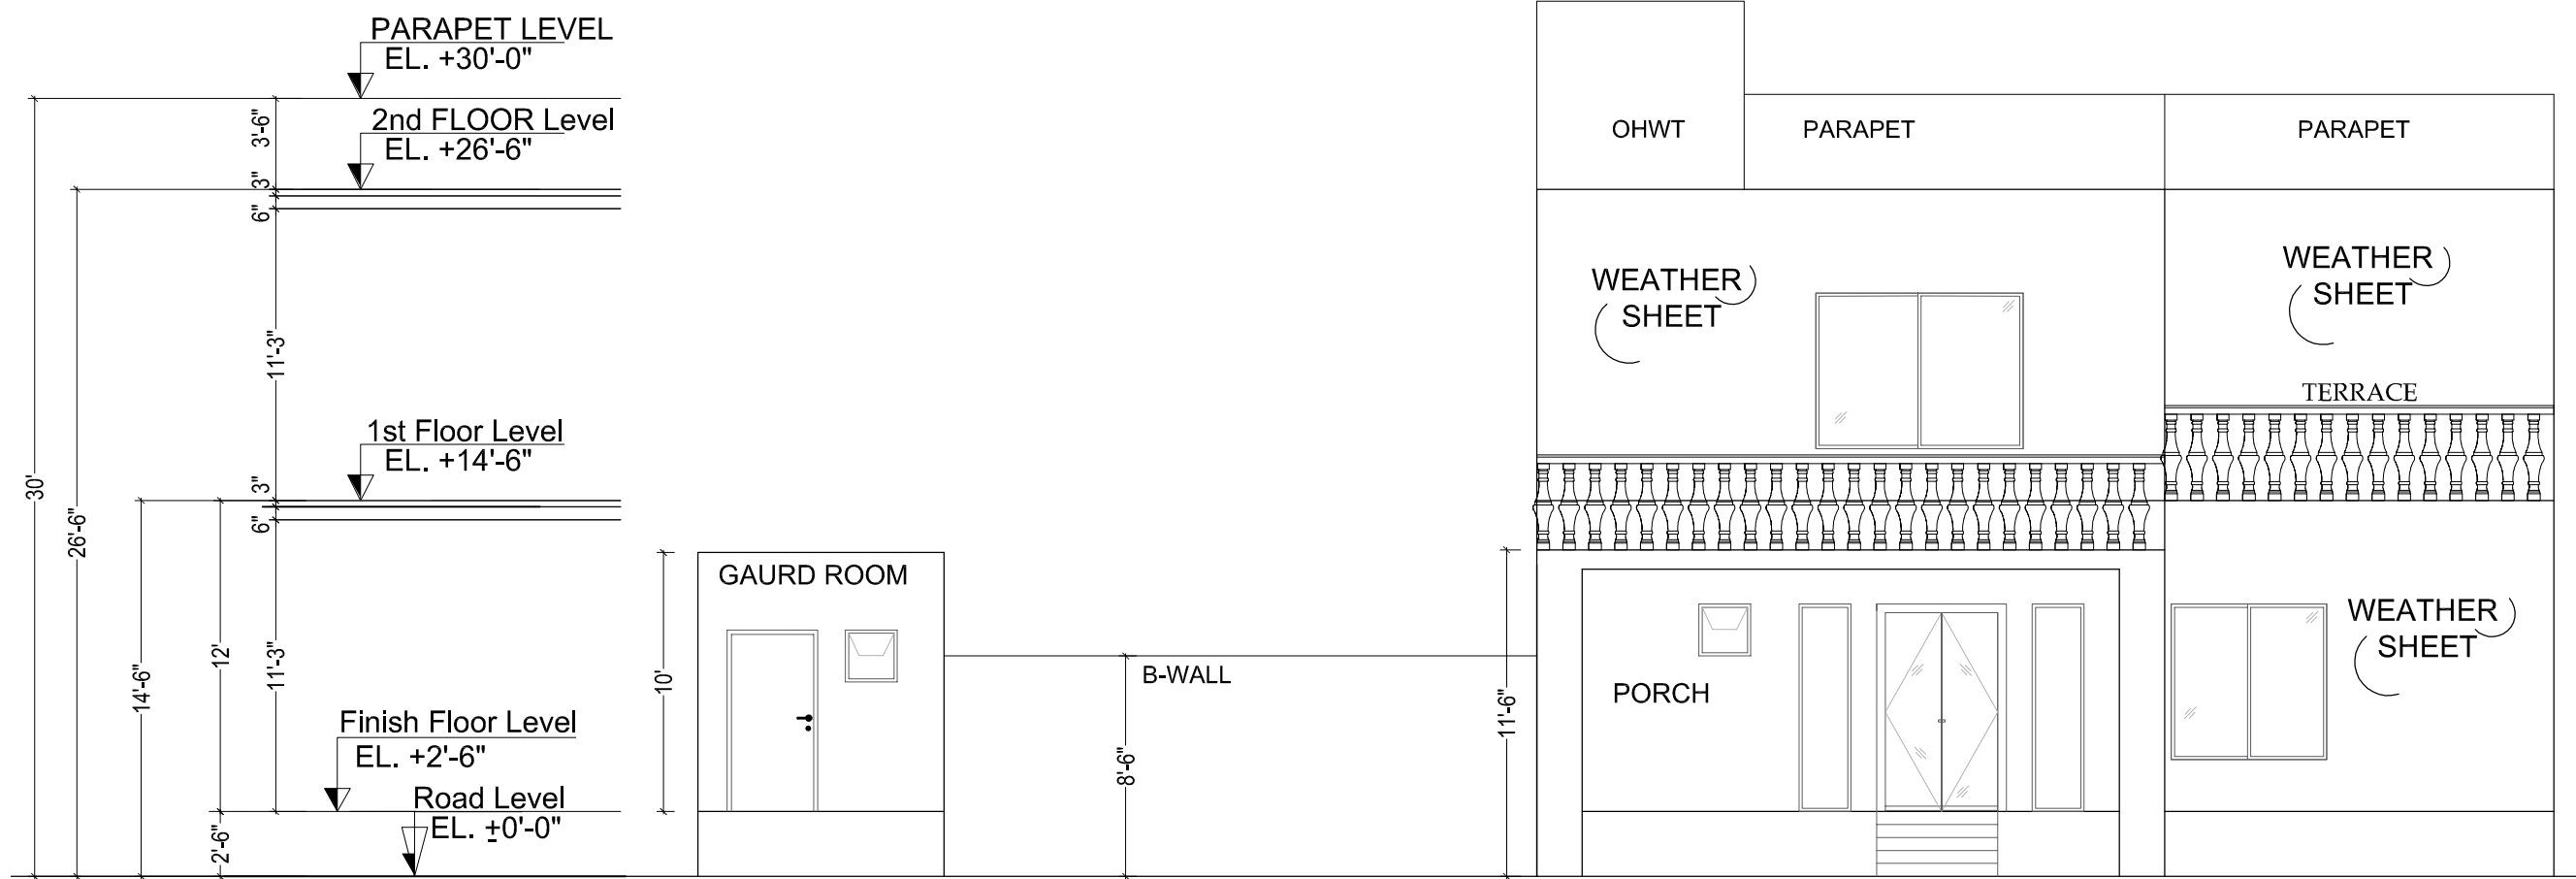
PARAPET LEVEL
EL. +30'-0"

2nd FLOOR Level
EL. +26'-6"

1st Floor Level
EL. +14'-6"

Finish Floor Level
EL. +2'-6"

Road Level
EL. $\pm$0'-0"

3'-6"
3"
6"
11'-3"
3"
6"
11'-3"
2'-6"
30'
26'-6"
14'-6"
12'
10'
8'-6"
11'-6"

GAURD ROOM
B-WALL

OHWT
PARAPET
PARAPET
WEATHER SHEET
WEATHER SHEET
TERRACE
PORCH
WEATHER SHEET